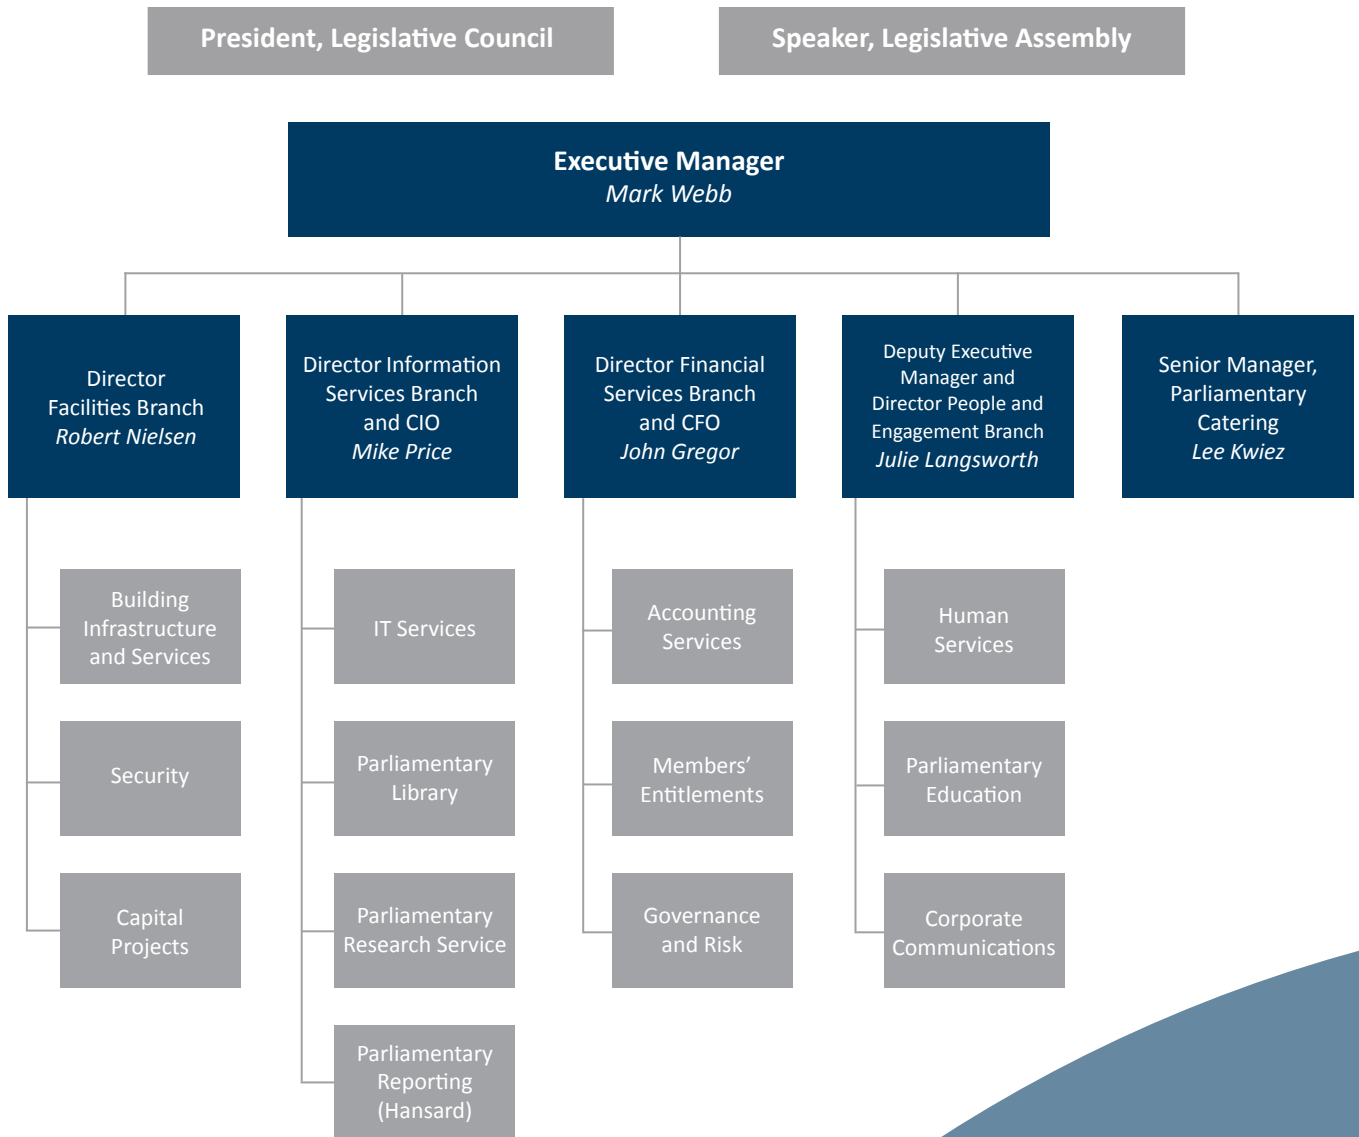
President, Legislative Council

Speaker, Legislative Assembly

Executive Manager
*Mark Webb*

Director Facilities Branch
*Robert Nielsen*

Director Information Services Branch and CIO
*Mike Price*

Director Financial Services Branch and CFO
*John Gregor*

Deputy Executive Manager and Director People and Engagement Branch
*Julie Langsworth*

Senior Manager, Parliamentary Catering
*Lee Kwiez*

Building Infrastructure and Services

Security

Capital Projects

IT Services

Parliamentary Library

Parliamentary Research Service

Parliamentary Reporting (Hansard)

Accounting Services

Members' Entitlements

Governance and Risk

Human Services

Parliamentary Education

Corporate Communications